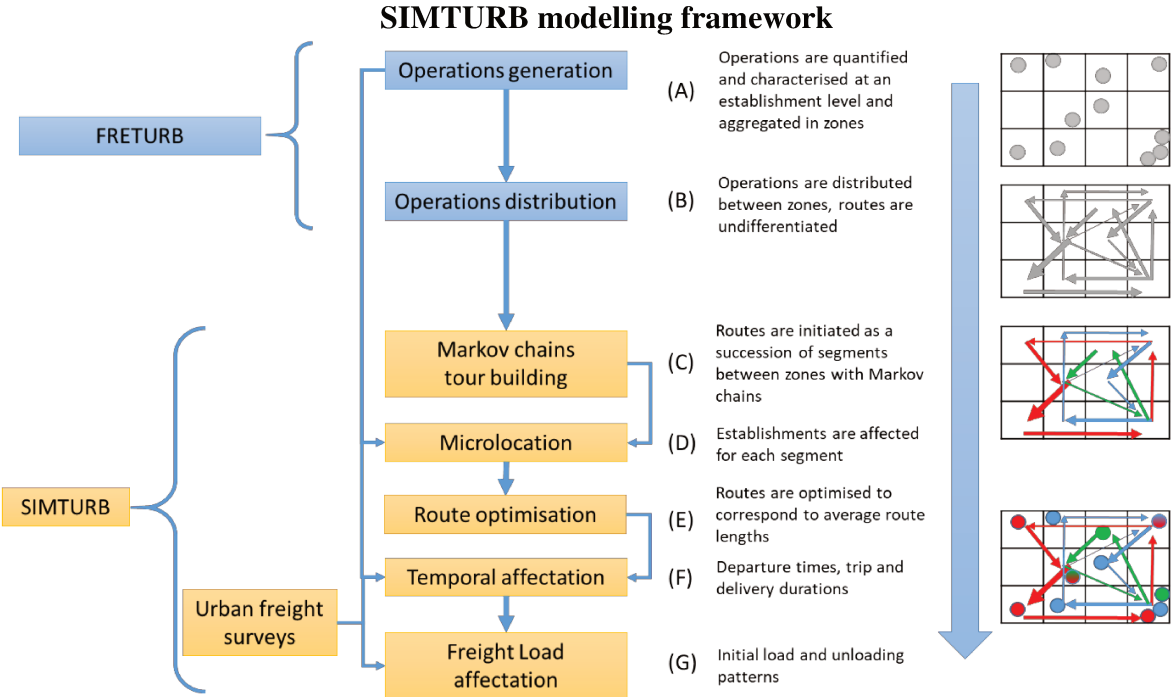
SIMTURB modelling framework

FRETURB

Operations generation

(A) Operations are quantified and characterised at an establishment level and aggregated in zones

Operations distribution

(B) Operations are distributed between zones, routes are undifferentiated

SIMTURB

Markov chains tour building

(C) Routes are initiated as a succession of segments between zones with Markov chains

Microlocation

(D) Establishments are affected for each segment

Route optimisation

(E) Routes are optimised to correspond to average route lengths

Urban freight surveys

Temporal affectation

(F) Departure times, trip and delivery durations

Freight Load affectation

(G) Initial load and unloading patterns